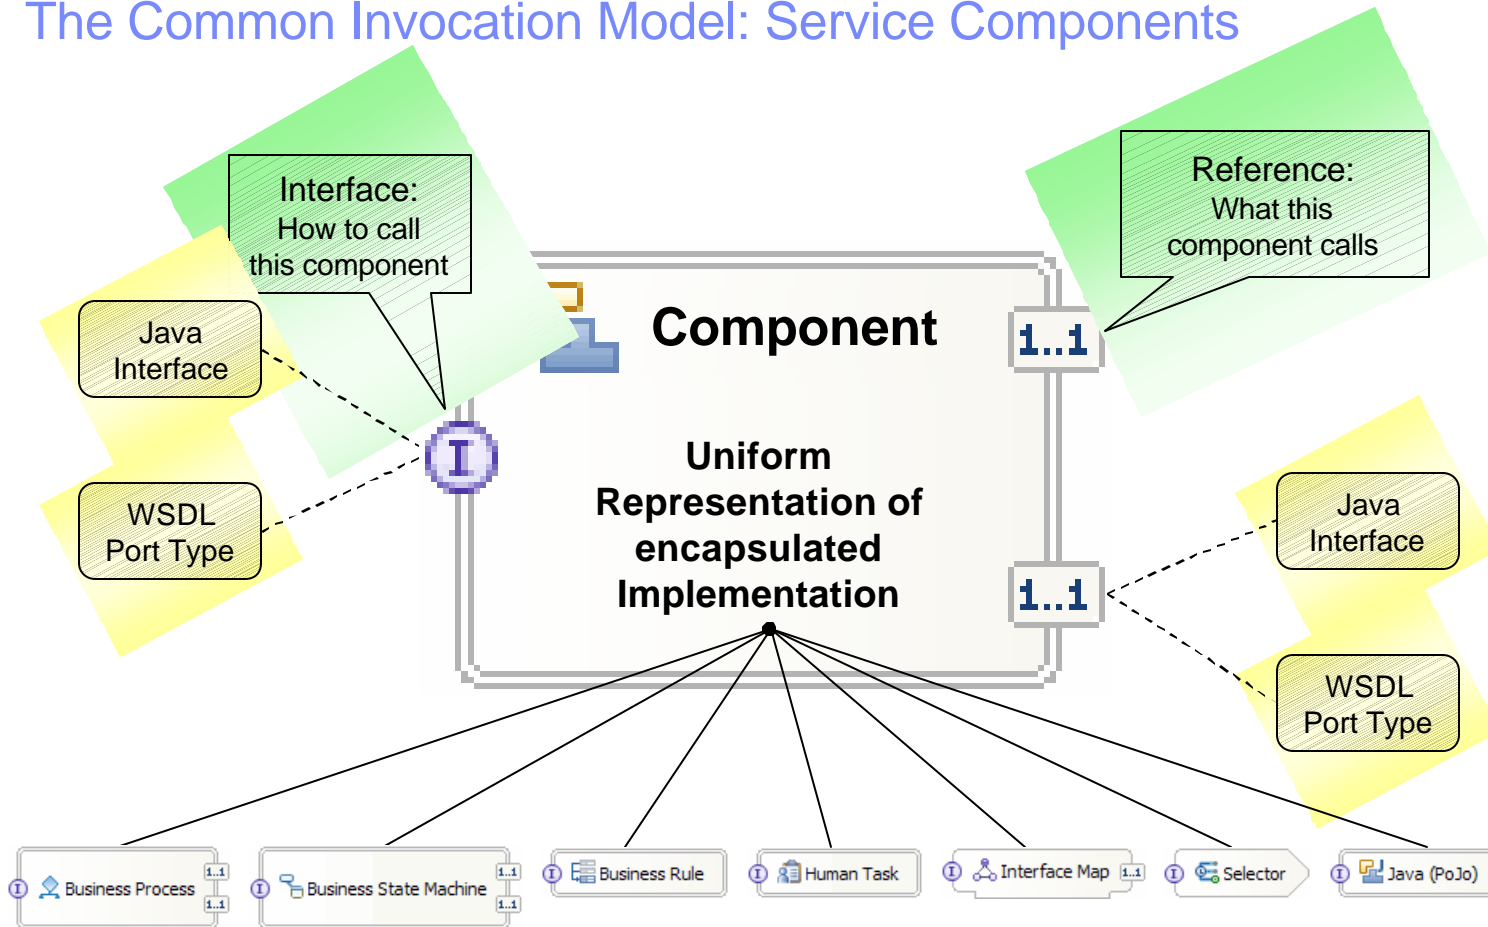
The Common Invocation Model: Service Components

Interface:
How to call this component

Reference:
What this component calls

Java Interface

WSDL Port Type

Component

1..1

1..1

Uniform Representation of encapsulated Implementation

Java Interface

WSDL Port Type

I

Business Process

1..1

1..1

Business State Machine

1..1

1..1

Business Rule

Human Task

Interface Map

1..1

Selector

Java (PoJo)